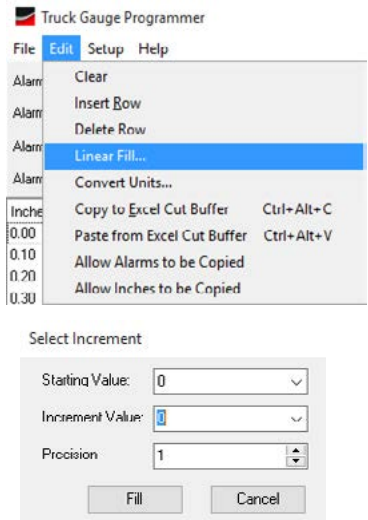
Truck Gauge Programmer

File Edit Setup Help

Alarm
Alarm
Alarm
Alarm

Inche
0.00
0.10
0.20
0.30

Clear
Insert Row
Delete Row
Linear Fill...
Convert Units...
Copy to Excel Cut Buffer Ctrl+Alt+C
Paste from Excel Cut Buffer Ctrl+Alt+V
Allow Alarms to be Copied
Allow Inches to be Copied

Select Increment

Starting Value: 0
Increment Value: 0
Precision 1

Fill
Cancel